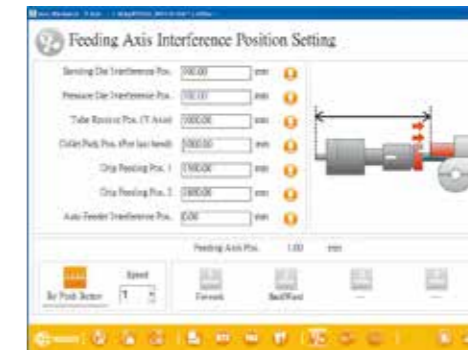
Feeding Axis Interference Position Setting

Bending Die Interference Pos. 100.00 mm
Pressure Die Interference Pos. 100.00 mm
Tube Rotation Pos. (Y Axis) 1000.00 mm
Collet Push Pos. (For last bend) 1000.00 mm
Grip Feeding Pos. 1 1500.00 mm
Grip Feeding Pos. 2 1800.00 mm
Auto Feeder Interference Pos. 0.00 mm

Feeding Axis Pos. 1.00 mm

Speed
By Push Button 1
Forward
BackWard
---
---